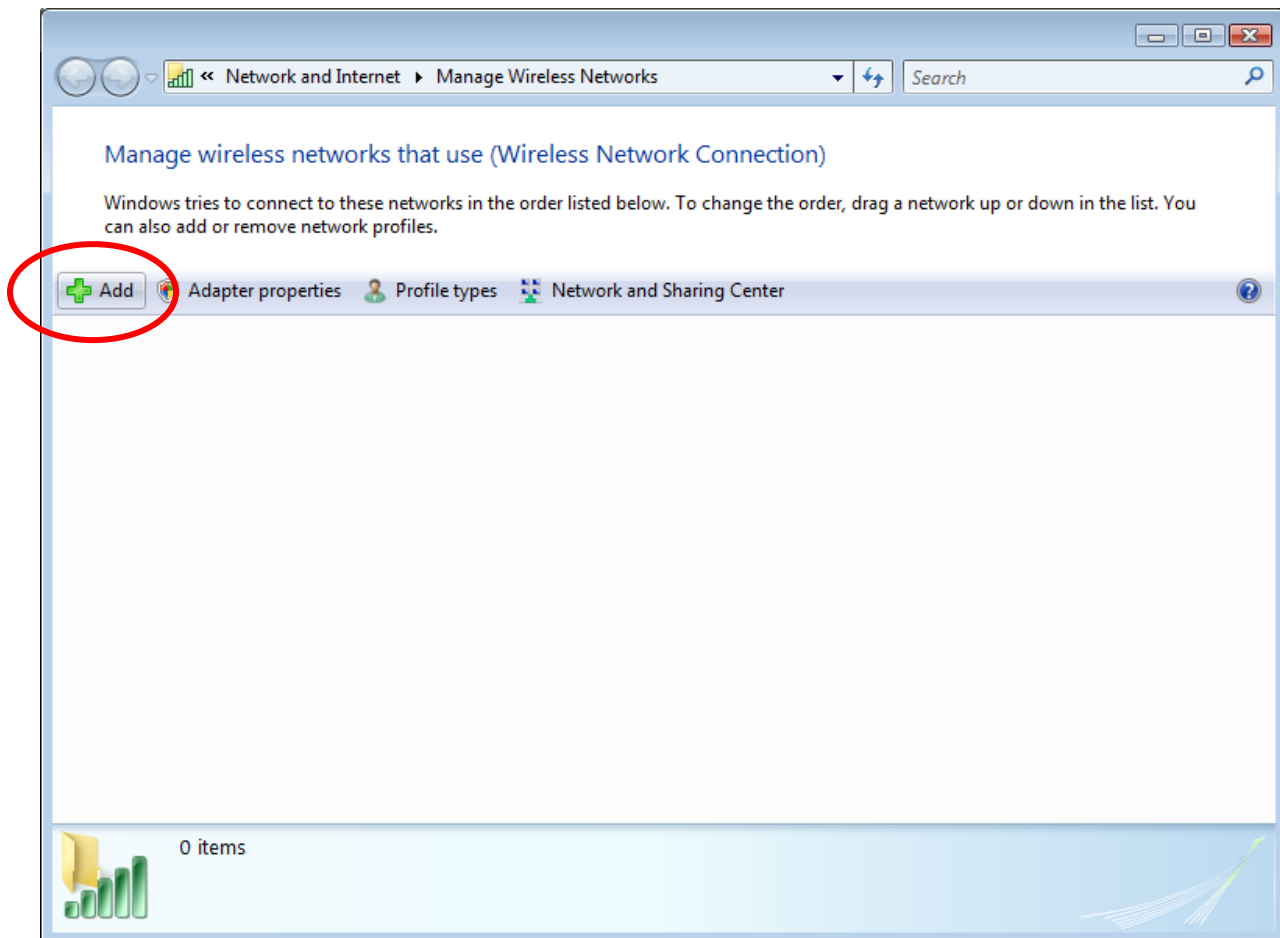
« Network and Internet ▸ Manage Wireless Networks

Search

Manage wireless networks that use (Wireless Network Connection)

Windows tries to connect to these networks in the order listed below. To change the order, drag a network up or down in the list. You can also add or remove network profiles.

Add Adapter properties Profile types Network and Sharing Center

0 items